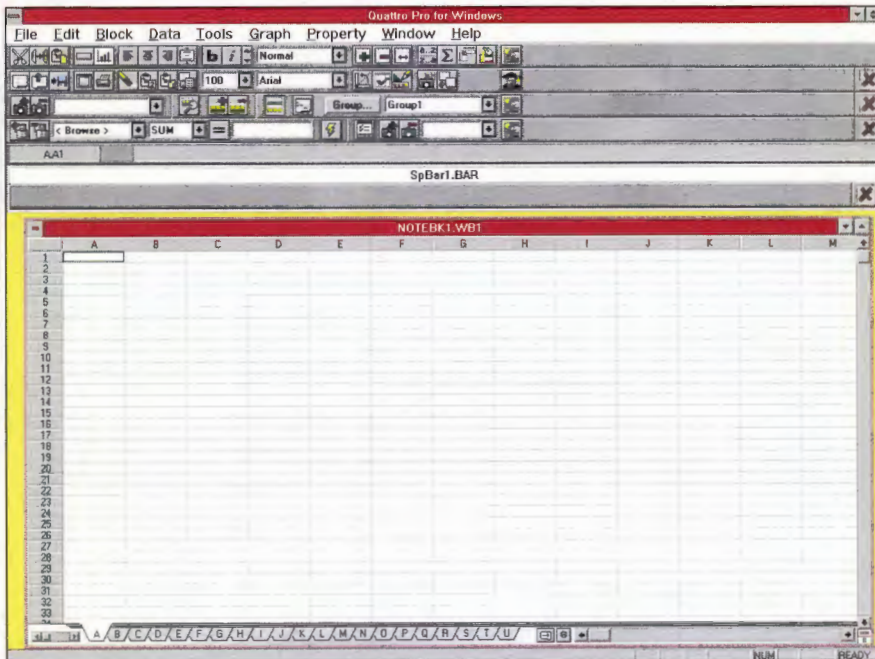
Quattro Pro for Windows

File Edit Block Data Tools Graph Property Window Help

Normal

100 Arial

Group... Group1

< Browse > SUM

AA1

SpBar1.BAR

NOTEBK1.WB1

| | A | B | C | D | E | F | G | H | I | J | K | L | M |
|---|---|---|---|---|---|---|---|---|---|---|---|---|---|
| 1 | | | | | | | | | | | | | |
| 2 | | | | | | | | | | | | | |
| 3 | | | | | | | | | | | | | |
| 4 | | | | | | | | | | | | | |
| 5 | | | | | | | | | | | | | |
| 6 | | | | | | | | | | | | | |
| 7 | | | | | | | | | | | | | |
| 8 | | | | | | | | | | | | | |
| 9 | | | | | | | | | | | | | |
| 10 | | | | | | | | | | | | | |
| 11 | | | | | | | | | | | | | |
| 12 | | | | | | | | | | | | | |
| 13 | | | | | | | | | | | | | |
| 14 | | | | | | | | | | | | | |
| 15 | | | | | | | | | | | | | |
| 16 | | | | | | | | | | | | | |
| 17 | | | | | | | | | | | | | |
| 18 | | | | | | | | | | | | | |
| 19 | | | | | | | | | | | | | |
| 20 | | | | | | | | | | | | | |
| 21 | | | | | | | | | | | | | |
| 22 | | | | | | | | | | | | | |
| 23 | | | | | | | | | | | | | |
| 24 | | | | | | | | | | | | | |
| 25 | | | | | | | | | | | | | |
| 26 | | | | | | | | | | | | | |
| 27 | | | | | | | | | | | | | |
| 28 | | | | | | | | | | | | | |
| 29 | | | | | | | | | | | | | |
| 30 | | | | | | | | | | | | | |
| 31 | | | | | | | | | | | | | |
| 32 | | | | | | | | | | | | | |
| 33 | | | | | | | | | | | | | |

A B C D E F G H I J K L M N O P Q R S T U

NUM READY